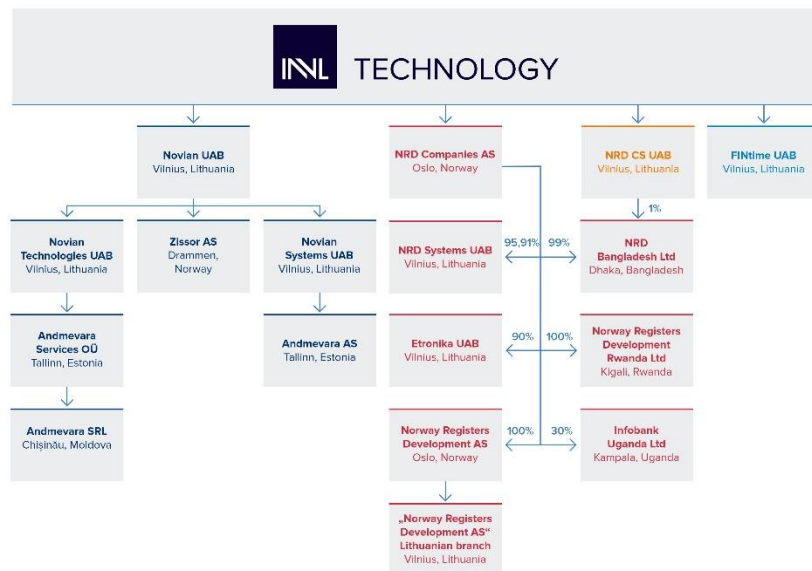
INVL TECHNOLOGY

Novian UAB
Vilnius, Lithuania

Novian Technologies UAB
Vilnius, Lithuania

Zissor AS
Drammen, Norway

Novian Systems UAB
Vilnius, Lithuania

Andmevara Services OÜ
Tallinn, Estonia

Andmevara AS
Tallinn, Estonia

Andmevara SRL
Chişinău, Moldova

NRD Companies AS
Oslo, Norway

NRD Systems UAB
Vilnius, Lithuania

95,91%

99%

Etronika UAB
Vilnius, Lithuania

90%

100%

Norway Registers Development AS
Oslo, Norway

100%

30%

„Norway Registers Development AS“ Lithuanian branch
Vilnius, Lithuania

NRD CS UAB
Vilnius, Lithuania

1%

NRD Bangladesh Ltd
Dhaka, Bangladesh

Norway Registers Development Rwanda Ltd
Kigali, Rwanda

Infobank Uganda Ltd
Kampala, Uganda

FINtime UAB
Vilnius, Lithuania